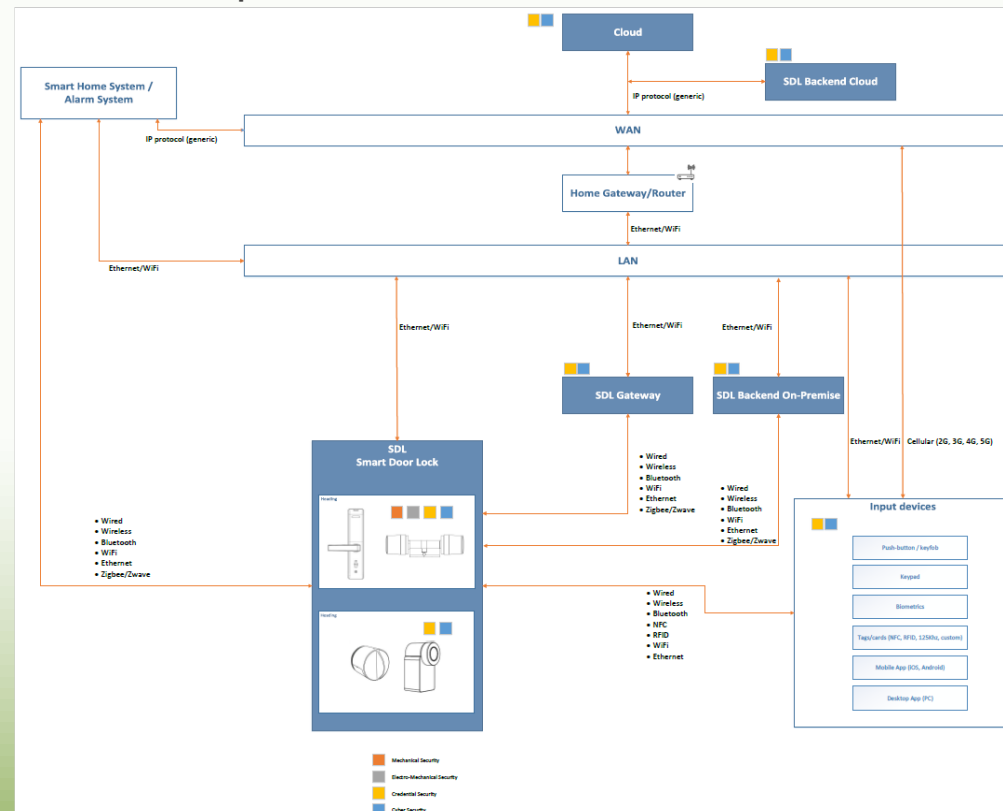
Cloud

Smart Home System / Alarm System

SDL Backend Cloud

IP protocol (generic)

IP protocol (generic)

WAN

Home Gateway/Router

Ethernet/WiFi

Ethernet/WiFi

LAN

Ethernet/WiFi

Ethernet/WiFi

Ethernet/WiFi

SDL Gateway

SDL Backend On-Premise

Ethernet/WiFi

Cellular (2G, 3G, 4G, 5G)

SDL
Smart Door Lock

Heading

Heading

• Wired
• Wireless
• Bluetooth
• WiFi
• Ethernet
• Zigbee/Zwave

• Wired
• Wireless
• Bluetooth
• WiFi
• Ethernet
• Zigbee/Zwave

• Wired
• Wireless
• Bluetooth
• WiFi
• Ethernet
• Zigbee/Zwave

• Wired
• Wireless
• Bluetooth
• NFC
• RFID
• WiFi
• Ethernet

Input devices

Push-button / keyfob

Keypad

Biometrics

Tags/cards (NFC, RFID, 125Khz, custom)

Mobile App (iOS, Android)

Desktop App (PC)

Mechanical Security

Electro-Mechanical Security

Credential Security

Cyber Security